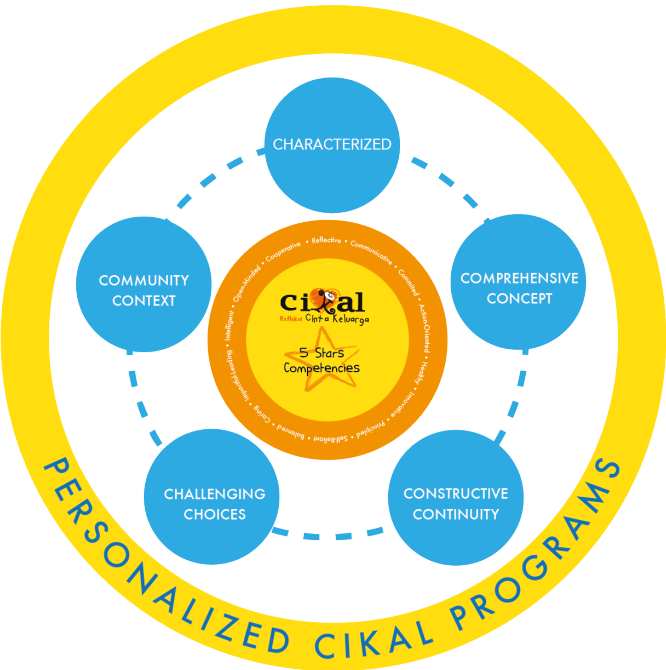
CHARACTERIZED

COMMUNITY CONTEXT

COMPREHENSIVE CONCEPT

CHALLENGING CHOICES

CONSTRUCTIVE CONTINUITY

Reflective • Communicative • Committed • Action-Oriented • Healthy • Innovative • Principled • Self-Reliant • Balanced • Caring • Internationally-minded • Intelligent • Open-Minded • Cooperative •

cikal
Kebikal Cinta Keluarga

5 Stars Competencies

PERSONALIZED CIKAL PROGRAMS